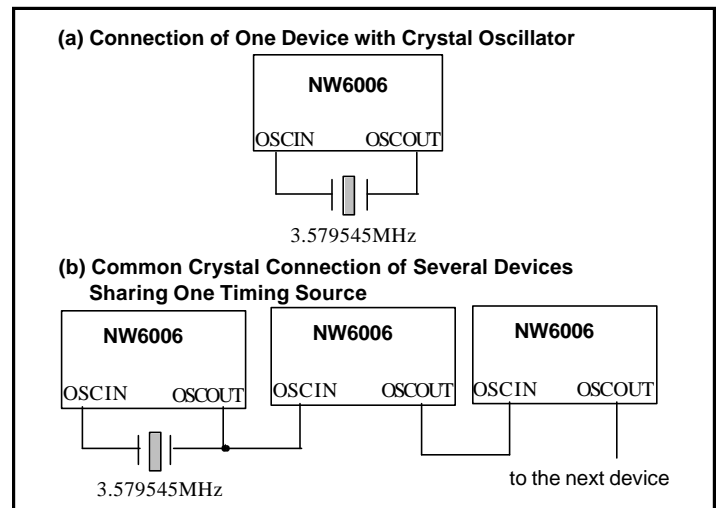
(a) Connection of One Device with Crystal Oscillator

NW6006

OSCIN OSCOUT

3.579545MHz

(b) Common Crystal Connection of Several Devices Sharing One Timing Source

NW6006

OSCIN OSCOUT

NW6006

OSCIN OSCOUT

NW6006

OSCIN OSCOUT

3.579545MHz

to the next device